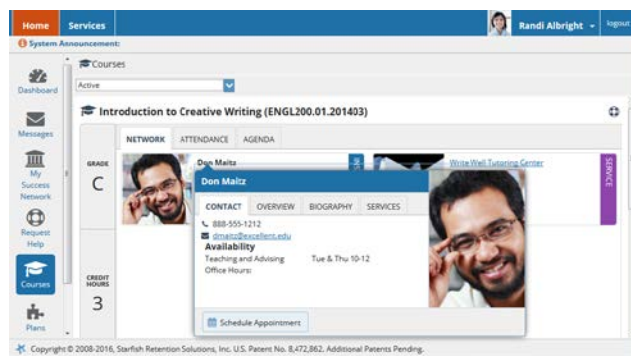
Home Services Randi Albright logout

System Announcement:

Dashboard

Messages

My Success Network

Request Help

Courses

Plans

Courses

Active

Introduction to Creative Writing (ENGL200.01.201403)

NETWORK ATTENDANCE AGENDA

GRADE

C

CREDIT HOURS

3

Don Maitz

Write Well Tutoring Center

SERVICE

Don Maitz

CONTACT OVERVIEW BIOGRAPHY SERVICES

888-555-1212

dmaitz@excellent.edu

Availability

Teaching and Advising Tue & Thu 10-12

Office Hours:

Schedule Appointment

Copyright © 2008-2016, Starfish Retention Solutions, Inc. U.S. Patent No. 8,472,862. Additional Patents Pending.